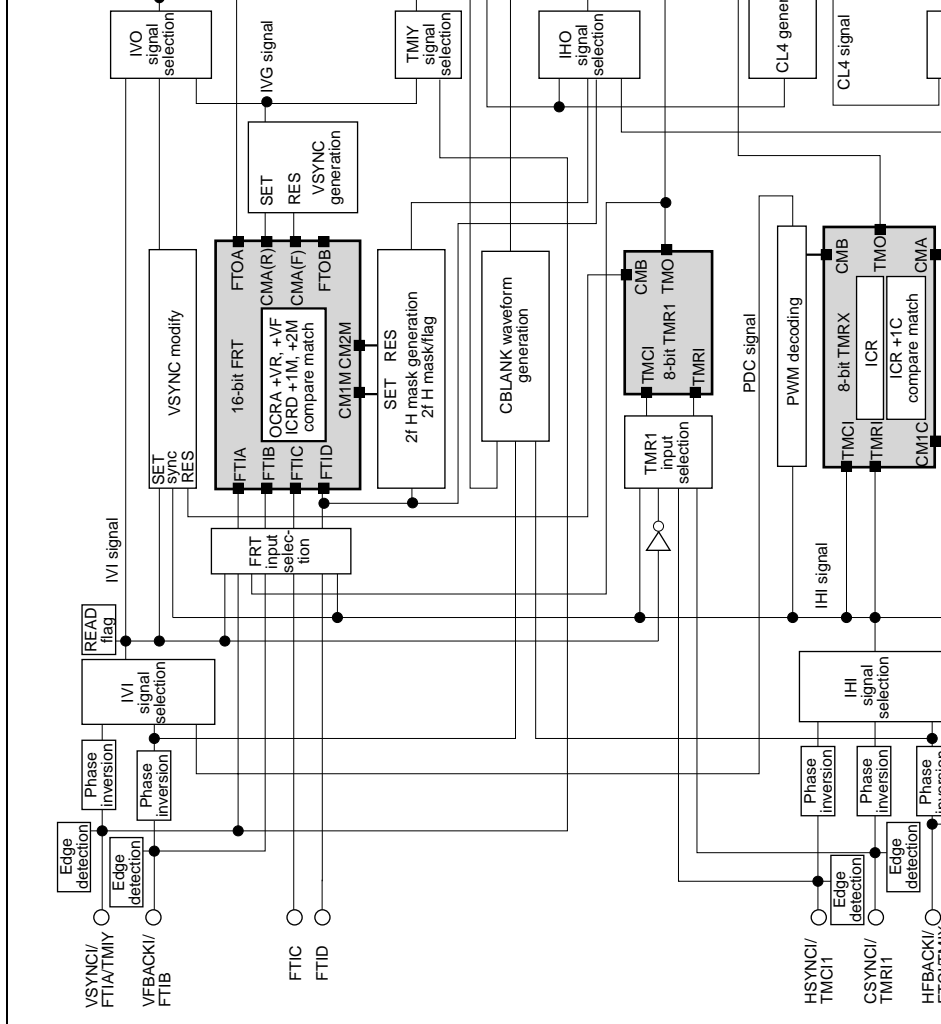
IVO signal selection
IVG signal
TMIY signal selection
IHO signal selection
CL4 gener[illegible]
CL4 signal
SET
RES
VSYNC generation
FTOA
CMA(R)
CMA(F)
FTOB
16-bit FRT
OCRA +VR, +VF
ICRD +1M, +2M
compare match
CM1M CM2M
FTIA
FTIB
FTIC
FTID
SET RES
2f H mask generation
2f H mask/flag
VSYNC modify
SET sync RES
CBLANK waveform generation
CMB
TMO
8-bit TMR1
TMCI
TMRI
TMR1 input selection
PDC signal
PWM decoding
CMB
TMO
CMA
8-bit TMRX
ICR
ICR +1C
compare match
TMCI
TMRI
CM1C
IVI signal
FRT input selec-tion
READ flag
IVI signal selection
IHI signal
IHI signal selection
Phase inversion
Phase inversion
Edge detection
Edge detection
VSYNCI/ FTIA/TMIY
VFBACKI/ FTIB
FTIC
FTID
Phase inversion
Phase inversion
Phase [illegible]
Edge detection
Edge detection
HSYNCI/ TMCI1
CSYNCI/ TMRI1
HFBACKI/ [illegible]